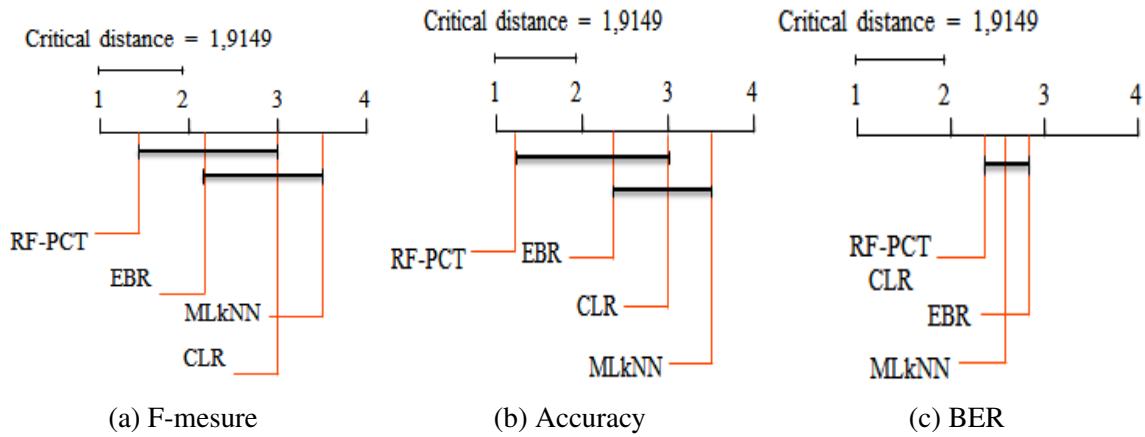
Critical distance = 1,9149

1 2 3 4

RF-PCT
EBR
MLkNN
CLR

(a) F-mesure

Critical distance = 1,9149

1 2 3 4

RF-PCT
EBR
CLR
MLkNN

(b) Accuracy

Critical distance = 1,9149

1 2 3 4

RF-PCT
CLR
EBR
MLkNN

(c) BER